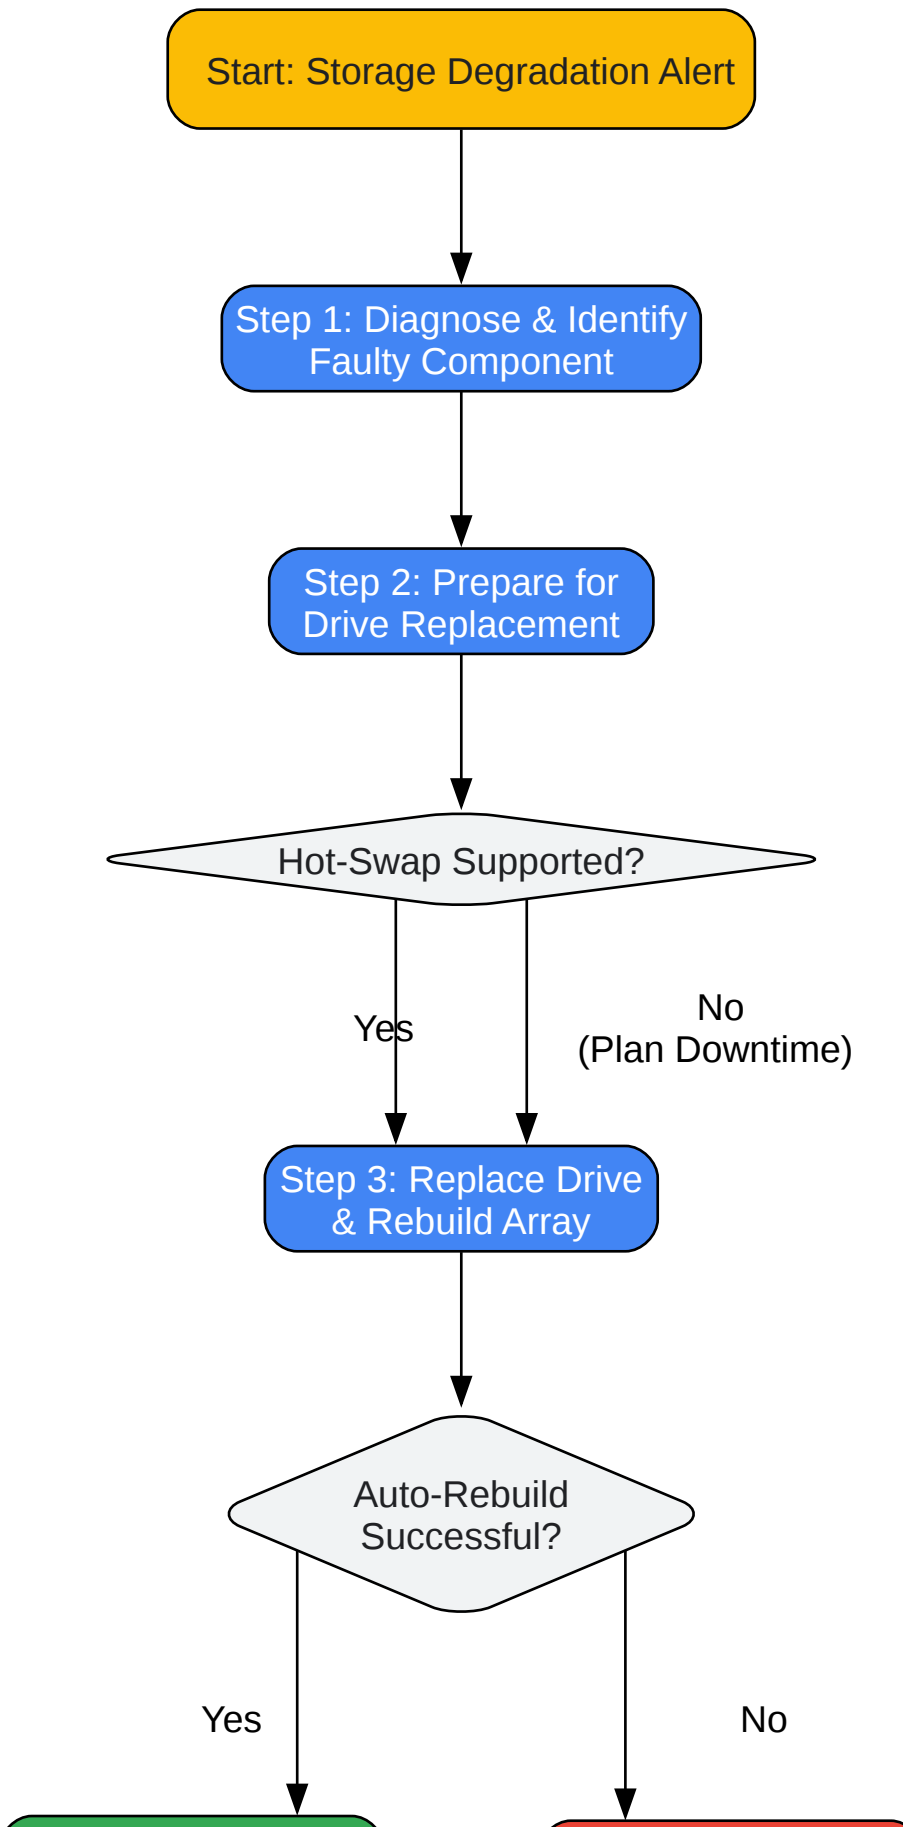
Start: Storage Degradation Alert

Step 1: Diagnose & Identify Faulty Component

Step 2: Prepare for Drive Replacement

Hot-Swap Supported?

Yes

No
(Plan Downtime)

Step 3: Replace Drive & Rebuild Array

Auto-Rebuild Successful?

Yes

No